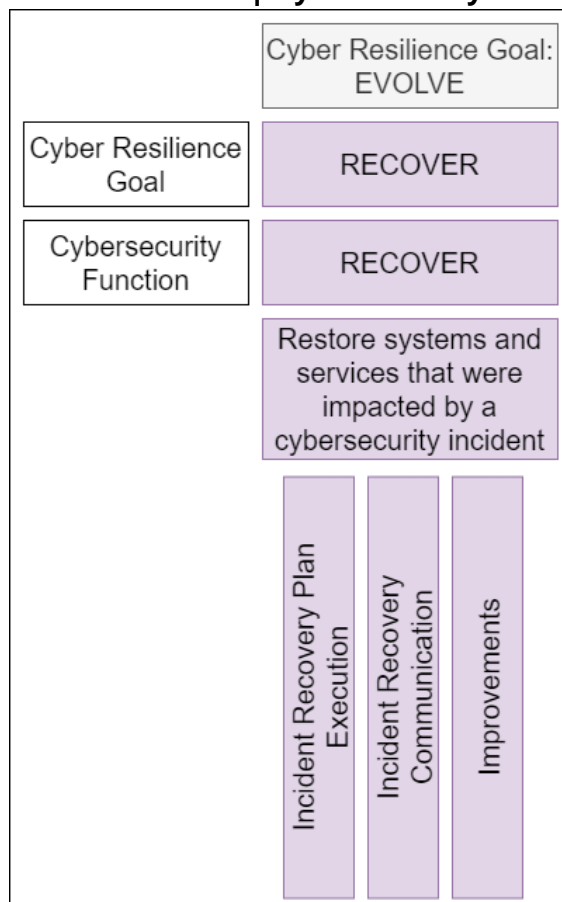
Cyber Resilience Goal: EVOLVE

Cyber Resilience Goal

RECOVER

Cybersecurity Function

RECOVER

Restore systems and services that were impacted by a cybersecurity incident

Incident Recovery Plan Execution

Incident Recovery Communication

Improvements